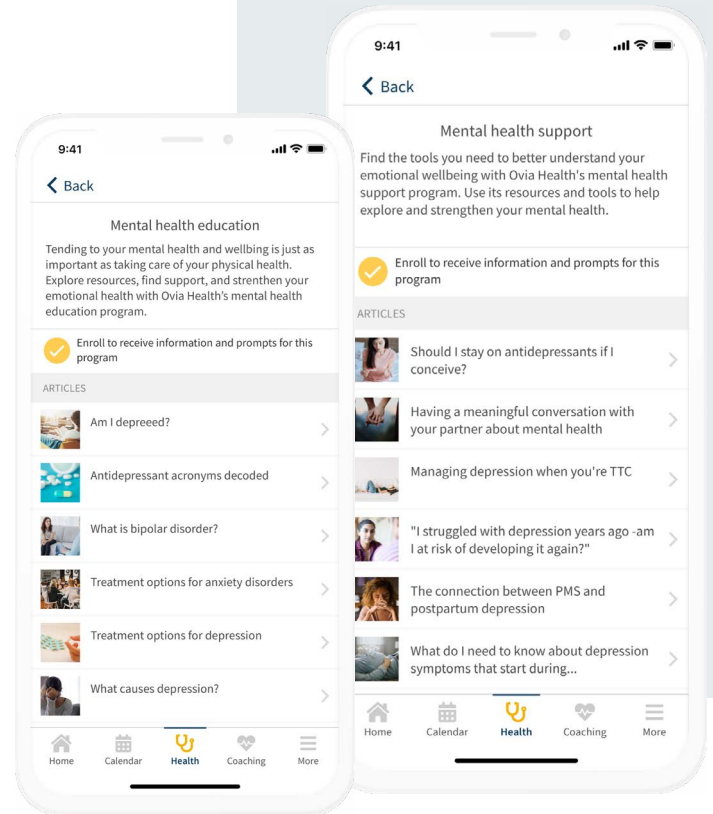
9:41

Back

Mental health education

Tending to your mental health and wellbeing is just as important as taking care of your physical health. Explore resources, find support, and strenthen your emotional health with Ovia Health's mental health education program.

Enroll to receive information and prompts for this program

ARTICLES

Am I depreeed?

Antidepressant acronyms decoded

What is bipolar disorder?

Treatment options for anxiety disorders

Treatment options for depression

What causes depression?

Home Calendar Health Coaching More

9:41

Back

Mental health support

Find the tools you need to better understand your emotional wellbeing with Ovia Health's mental health support program. Use its resources and tools to help explore and strengthen your mental health.

Enroll to receive information and prompts for this program

ARTICLES

Should I stay on antidepressants if I conceive?

Having a meaningful conversation with your partner about mental health

Managing depression when you're TTC

"I struggled with depression years ago -am I at risk of developing it again?"

The connection between PMS and postpartum depression

What do I need to know about depression symptoms that start during...

Home Calendar Health Coaching More